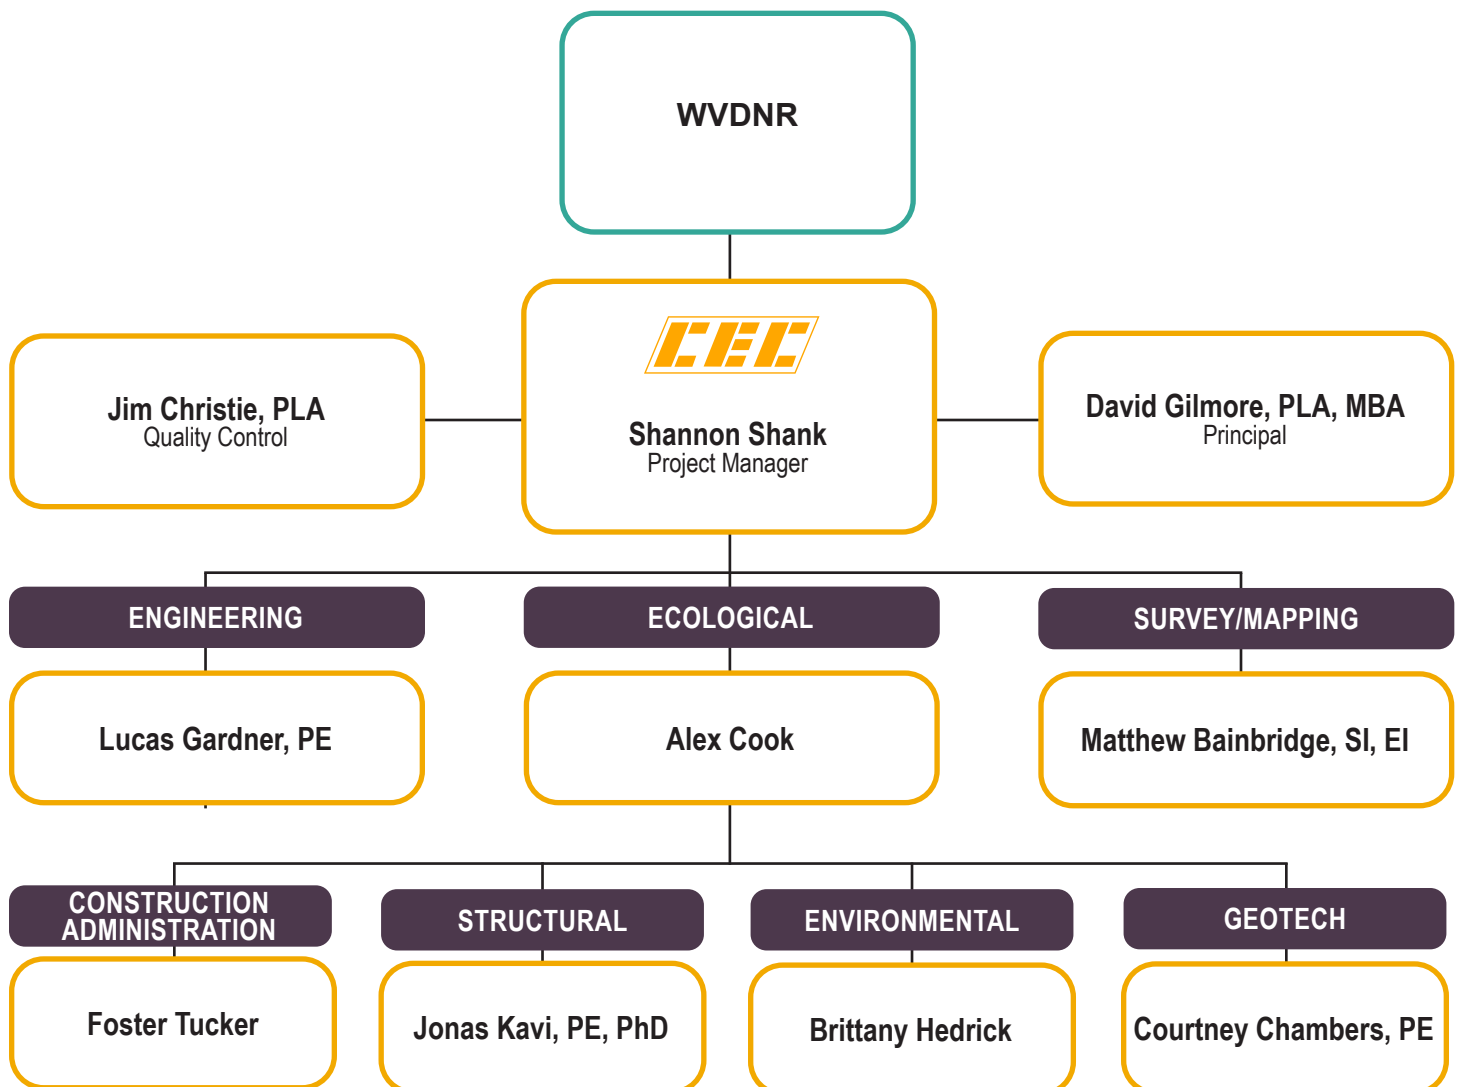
WVDNR

Jim Christie, PLA
Quality Control

CEC
Shannon Shank
Project Manager

David Gilmore, PLA, MBA
Principal

ENGINEERING

ECOLOGICAL

SURVEY/MAPPING

Lucas Gardner, PE

Alex Cook

Matthew Bainbridge, SI, EI

CONSTRUCTION ADMINISTRATION

STRUCTURAL

ENVIRONMENTAL

GEOTECH

Foster Tucker

Jonas Kavi, PE, PhD

Brittany Hedrick

Courtney Chambers, PE